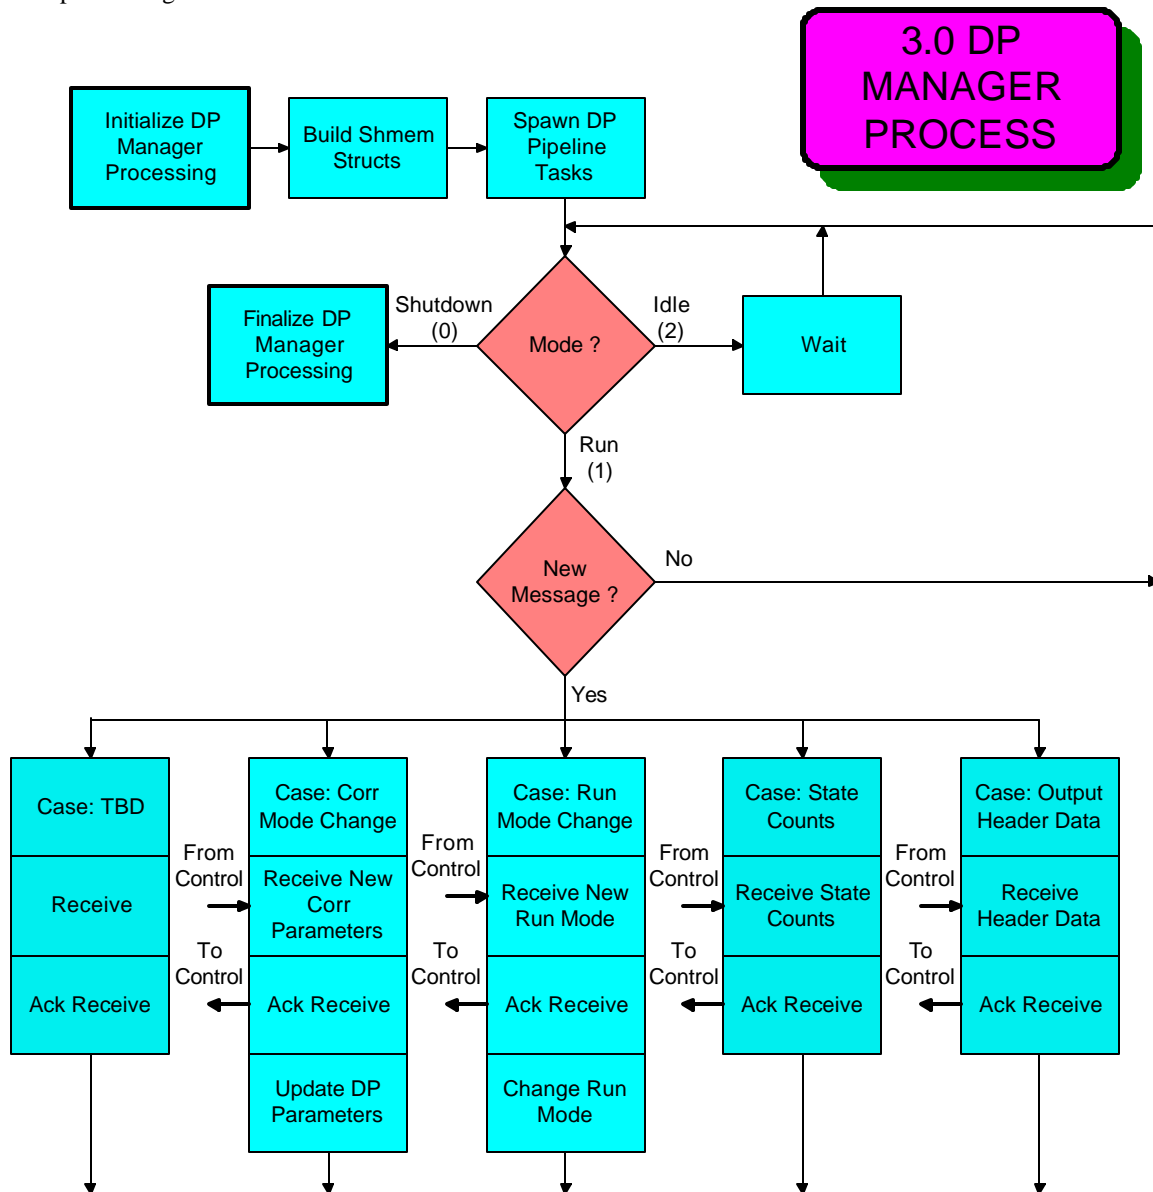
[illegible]

3.0 DP MANAGER PROCESS

Initialize DP Manager Processing

Build Shmem Structs

Spawn DP Pipeline Tasks

Finalize DP Manager Processing

Shutdown (0)

Mode ?

Idle (2)

Wait

Run (1)

New Message ?

No

Yes

Case: TBD

Receive

Ack Receive

From Control

To Control

Case: Corr Mode Change

Receive New Corr Parameters

Ack Receive

Update DP Parameters

From Control

To Control

Case: Run Mode Change

Receive New Run Mode

Ack Receive

Change Run Mode

From Control

To Control

Case: State Counts

Receive State Counts

Ack Receive

From Control

To Control

Case: Output Header Data

Receive Header Data

Ack Receive